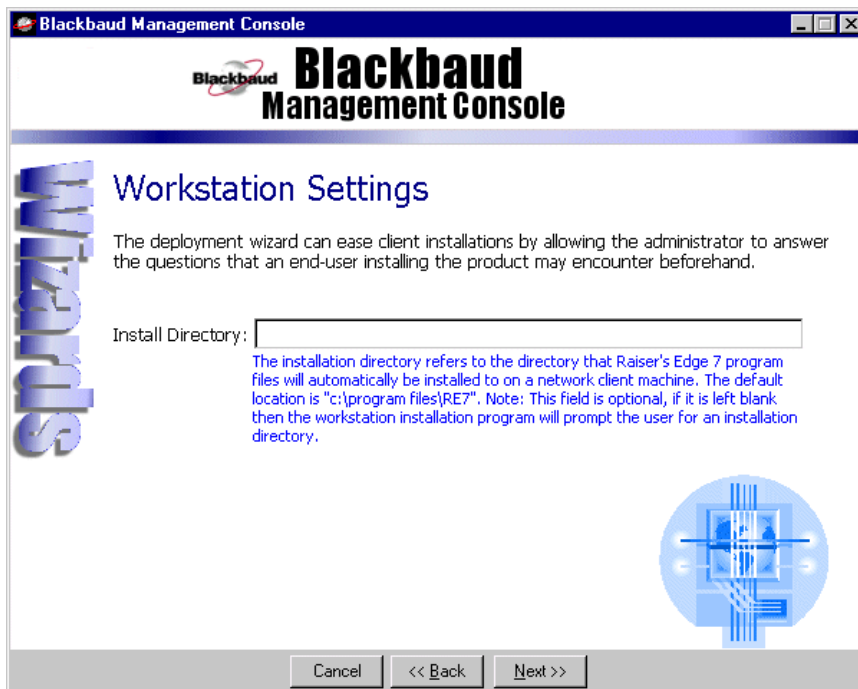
Blackbaud Management Console

Blackbaud Blackbaud Management Console

Wizards

Workstation Settings

The deployment wizard can ease client installations by allowing the administrator to answer the questions that an end-user installing the product may encounter beforehand.

Install Directory:

The installation directory refers to the directory that Raiser's Edge 7 program files will automatically be installed to on a network client machine. The default location is "c:\program files\RE7". Note: This field is optional, if it is left blank then the workstation installation program will prompt the user for an installation directory.

Cancel | << Back | Next >>